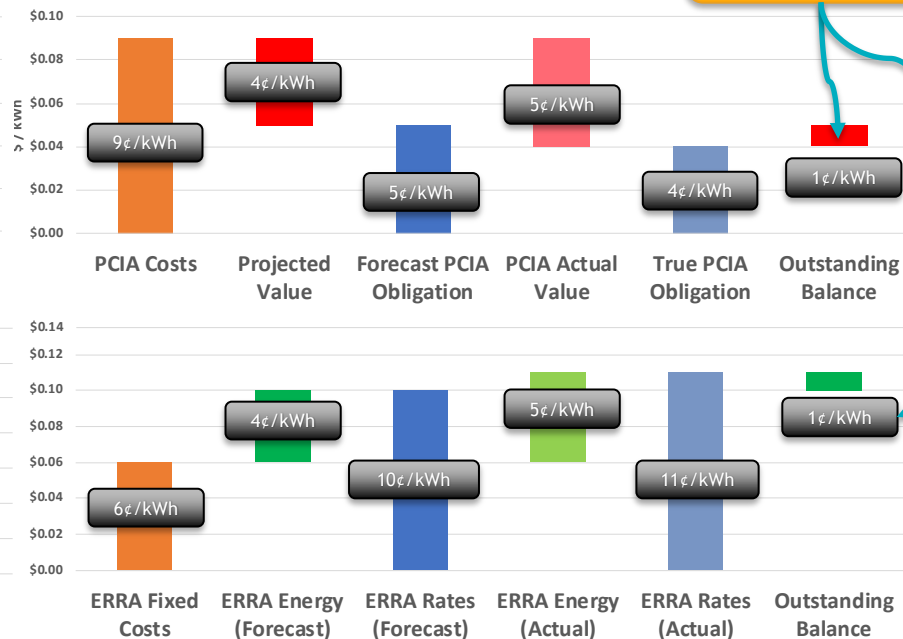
$0.10
$0.08
$0.06
$0.04
$0.02
$0.00
$ / kWh

9¢/kWh
4¢/kWh
5¢/kWh
5¢/kWh
4¢/kWh
1¢/kWh

PCIA Costs
Projected Value
Forecast PCIA Obligation
PCIA Actual Value
True PCIA Obligation
Outstanding Balance

$0.14
$0.12
$0.10
$0.08
$0.06
$0.04
$0.02
$0.00

6¢/kWh
4¢/kWh
10¢/kWh
5¢/kWh
11¢/kWh
1¢/kWh

ERRA Fixed Costs
ERRA Energy (Forecast)
ERRA Rates (Forecast)
ERRA Energy (Actual)
ERRA Rates (Actual)
Outstanding Balance